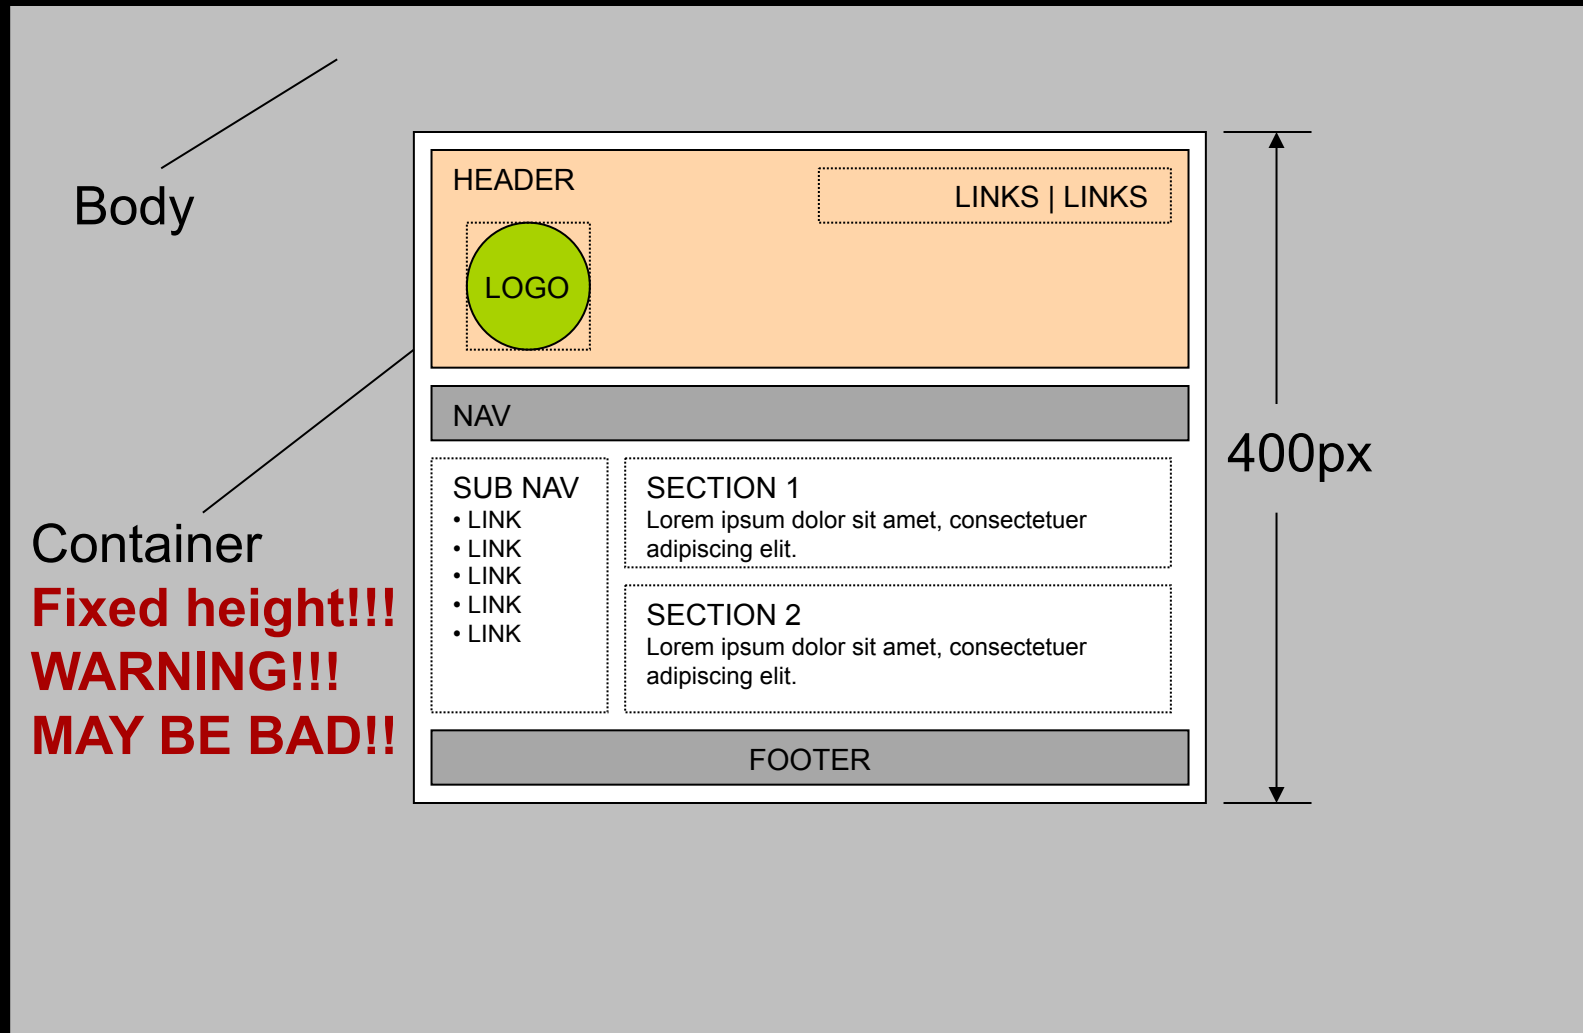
Body

Container
Fixed height!!!
WARNING!!!
MAY BE BAD!!

HEADER

LINKS | LINKS

LOGO

NAV

SUB NAV
• LINK
• LINK
• LINK
• LINK
• LINK

SECTION 1
Lorem ipsum dolor sit amet, consectetuer adipiscing elit.

SECTION 2
Lorem ipsum dolor sit amet, consectetuer adipiscing elit.

FOOTER

400px